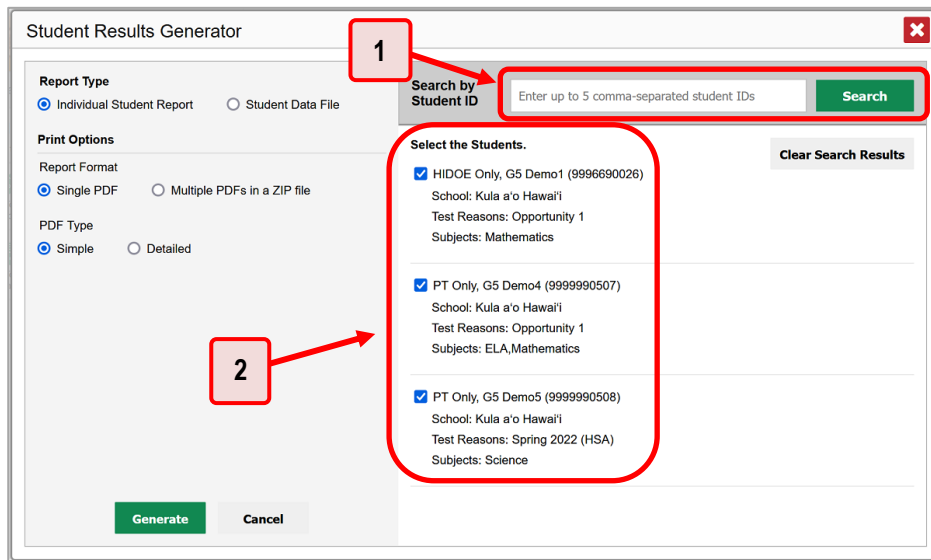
Student Results Generator

Report Type
Individual Student Report
Student Data File

Print Options
Report Format
Single PDF
Multiple PDFs in a ZIP file

PDF Type
Simple
Detailed

1

Search by Student ID
Enter up to 5 comma-separated student IDs
Search

Select the Students.
Clear Search Results

HIDOE Only, G5 Demo1 (9996690026)
School: Kula a'o Hawai'i
Test Reasons: Opportunity 1
Subjects: Mathematics

2

PT Only, G5 Demo4 (9999990507)
School: Kula a'o Hawai'i
Test Reasons: Opportunity 1
Subjects: ELA,Mathematics

PT Only, G5 Demo5 (9999990508)
School: Kula a'o Hawai'i
Test Reasons: Spring 2022 (HSA)
Subjects: Science

Generate
Cancel